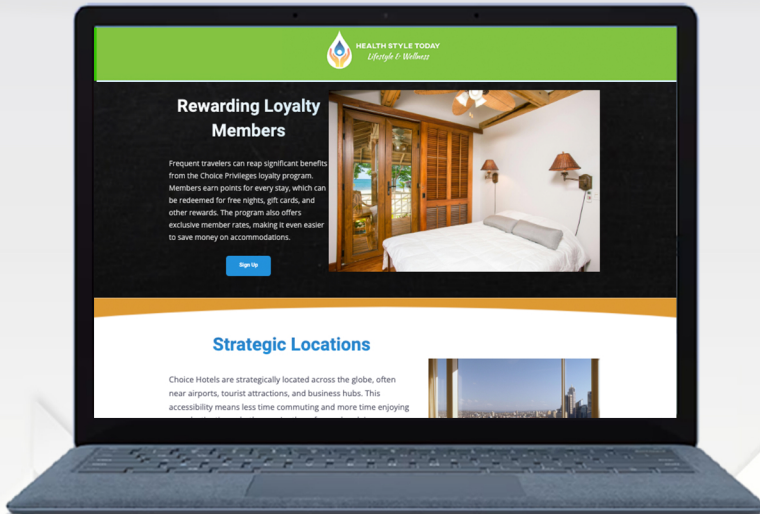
HEALTH STYLE TODAY
Lifestyle & Wellness

Rewarding Loyalty Members

Frequent travelers can reap significant benefits from the Choice Privileges loyalty program. Members earn points for every stay, which can be redeemed for free nights, gift cards, and other rewards. The program also offers exclusive member rates, making it even easier to save money on accommodations.

Sign Up

Strategic Locations

Choice Hotels are strategically located across the globe, often near airports, tourist attractions, and business hubs. This accessibility means less time commuting and more time enjoying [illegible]